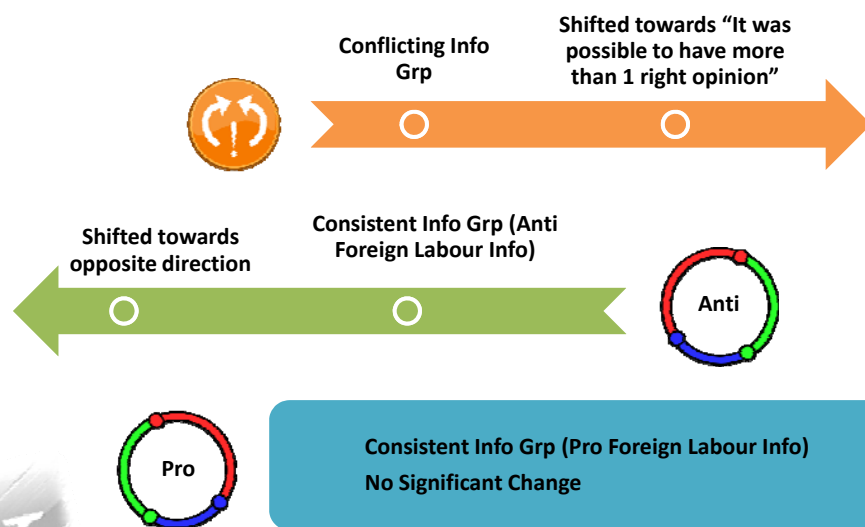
Conflicting Info Grp

Shifted towards “It was possible to have more than 1 right opinion”

Shifted towards opposite direction

Consistent Info Grp (Anti Foreign Labour Info)

Anti

Pro

Consistent Info Grp (Pro Foreign Labour Info)
No Significant Change